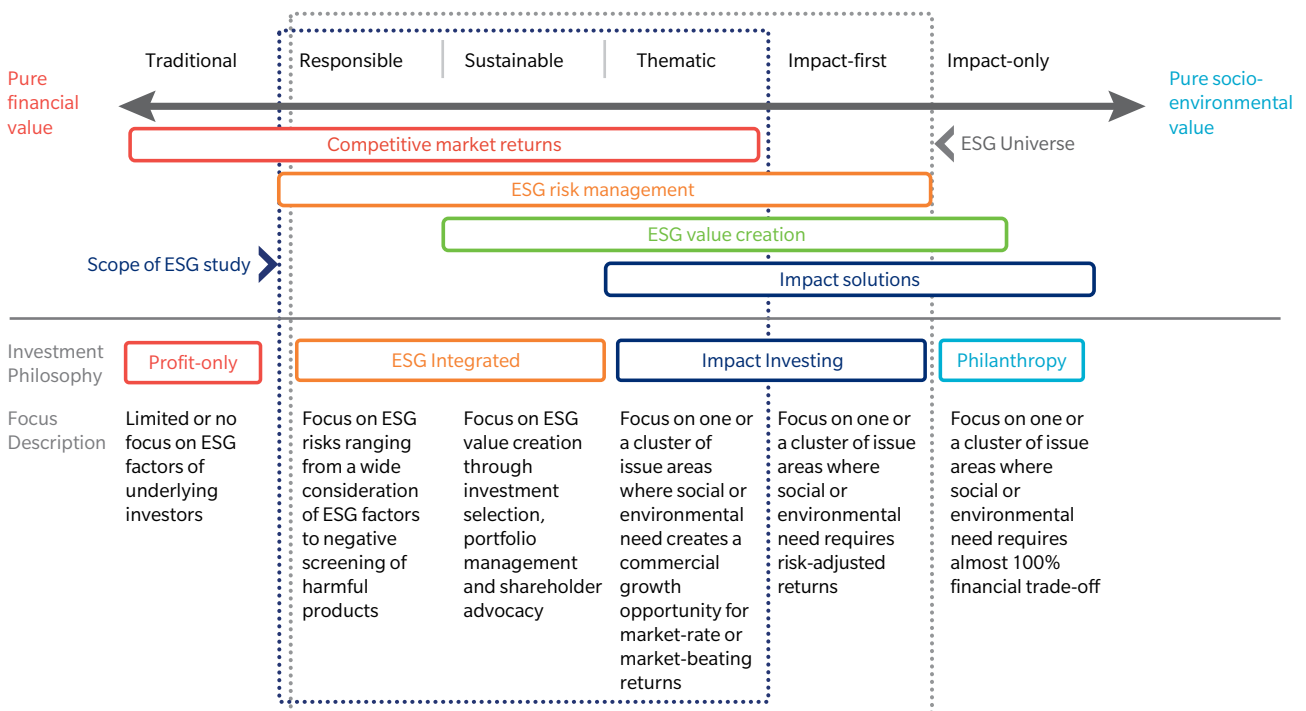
Traditional | Responsible | Sustainable | Thematic | Impact-first | Impact-only

Pure financial value

Pure socio-environmental value

Competitive market returns

ESG Universe

ESG risk management

ESG value creation

Scope of ESG study

Impact solutions

Investment Philosophy

Profit-only

ESG Integrated

Impact Investing

Philanthropy

Focus Description

Limited or no focus on ESG factors of underlying investors

Focus on ESG risks ranging from a wide consideration of ESG factors to negative screening of harmful products

Focus on ESG value creation through investment selection, portfolio management and shareholder advocacy

Focus on one or a cluster of issue areas where social or environmental need creates a commercial growth opportunity for market-rate or market-beating returns

Focus on one or a cluster of issue areas where social or environmental need requires risk-adjusted returns

Focus on one or a cluster of issue areas where social or environmental need requires almost 100% financial trade-off